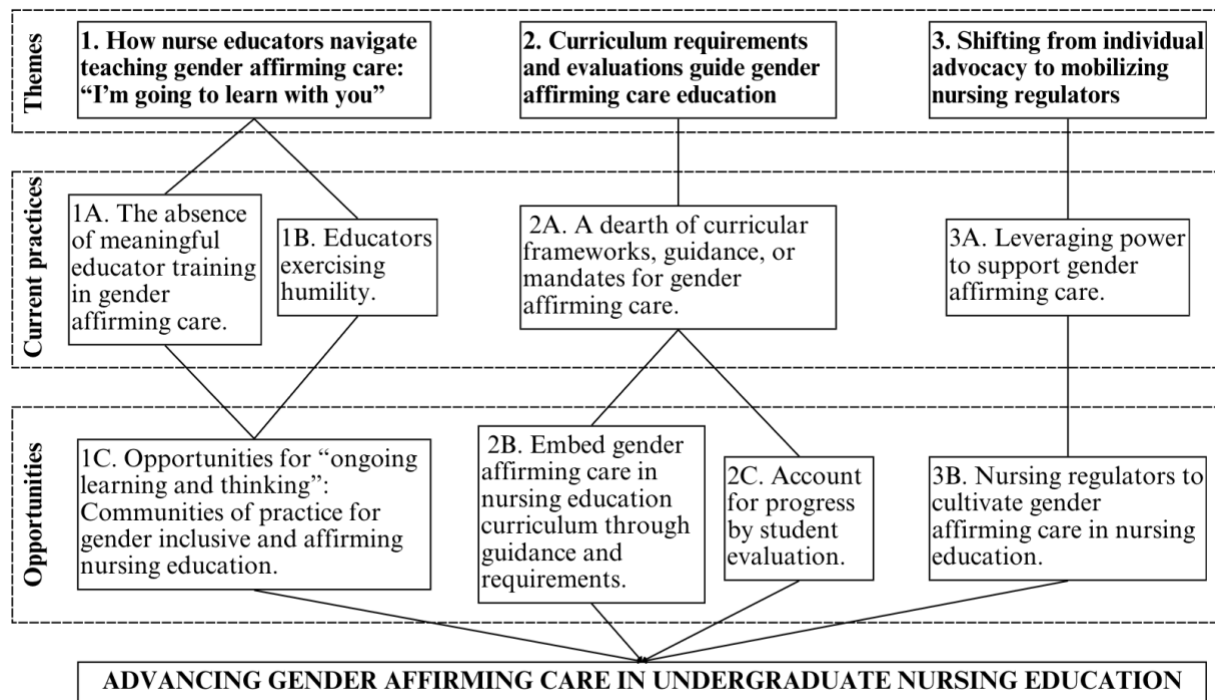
Themes

1. How nurse educators navigate teaching gender affirming care: "I'm going to learn with you"

2. Curriculum requirements and evaluations guide gender affirming care education

3. Shifting from individual advocacy to mobilizing nursing regulators

Current practices

1A. The absence of meaningful educator training in gender affirming care.

1B. Educators exercising humility.

2A. A dearth of curricular frameworks, guidance, or mandates for gender affirming care.

3A. Leveraging power to support gender affirming care.

Opportunities

1C. Opportunities for "ongoing learning and thinking": Communities of practice for gender inclusive and affirming nursing education.

2B. Embed gender affirming care in nursing education curriculum through guidance and requirements.

2C. Account for progress by student evaluation.

3B. Nursing regulators to cultivate gender affirming care in nursing education.

ADVANCING GENDER AFFIRMING CARE IN UNDERGRADUATE NURSING EDUCATION